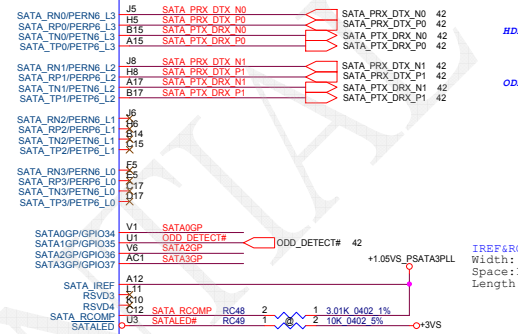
SATA_RN0/PERN6_L3
SATA_RP0/PERP6_L3
SATA_TN0/PETN6_L3
SATA_TP0/PETP6_L3
J5
H5
B15
A15
SATA_PRX_DTX_N0
SATA_PRX_DTX_P0
SATA_PTX_DRX_N0
SATA_PTX_DRX_P0
SATA_PRX_DTX_N0 42
SATA_PRX_DTX_P0 42
SATA_PTX_DRX_N0 42
SATA_PTX_DRX_P0 42
HD

SATA_RN1/PERN6_L2
SATA_RP1/PERP6_L2
SATA_TN1/PETN6_L2
SATA_TP1/PETP6_L2
J8
H8
A17
B17
SATA_PRX_DTX_N1
SATA_PRX_DTX_P1
SATA_PTX_DRX_N1
SATA_PTX_DRX_P1
SATA_PRX_DTX_N1 42
SATA_PRX_DTX_P1 42
SATA_PTX_DRX_N1 42
SATA_PTX_DRX_P1 42
OD

SATA_RN2/PERN6_L1
SATA_RP2/PERP6_L1
SATA_TN2/PETN6_L1
SATA_TP2/PETP6_L1
J6
H6
B14
C15

SATA_RN3/PERN6_L0
SATA_RP3/PERP6_L0
SATA_TN3/PETN6_L0
SATA_TP3/PETP6_L0
F5
E5
C17
D17

SATA0GP/GPIO34
SATA1GP/GPIO35
SATA2GP/GPIO36
SATA3GP/GPIO37
V1
U1
V6
AC1
SATA0GP
ODD_DETECT#
SATA2GP
SATA3GP
ODD_DETECT# 42

+1.05VS_PSATA3PLL
IREF&R
Width:
Space:
Length

SATA_IREF
RSVD3
RSVD4
SATA_RCOMP
SATALED
A12
L11
K10
C12
U3
SATA_RCOMP
SATALED#
RC48
RC49
2
1
1
2
3.01K_0402_1%
10K_0402_5%
+3VS